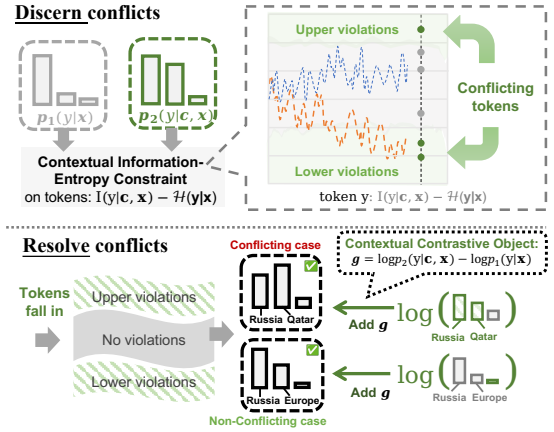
Discern conflicts

$p_1(y|x)$

$p_2(y|c, x)$

Contextual Information-Entropy Constraint

on tokens: $I(y|c, x) - \mathcal{H}(y|x)$

Upper violations

Conflicting tokens

Lower violations

token y: $I(y|c, x) - \mathcal{H}(y|x)$

Resolve conflicts

Tokens fall in

Upper violations

No violations

Lower violations

Conflicting case

Russia Qatar

Russia Europe

Non-Conflicting case

Contextual Contrastive Object:

$g = \log p_2(y|c, x) - \log p_1(y|x)$

Add $g$

$\log($ Russia Qatar $)$

Add $g$

$\log($ Russia Europe $)$